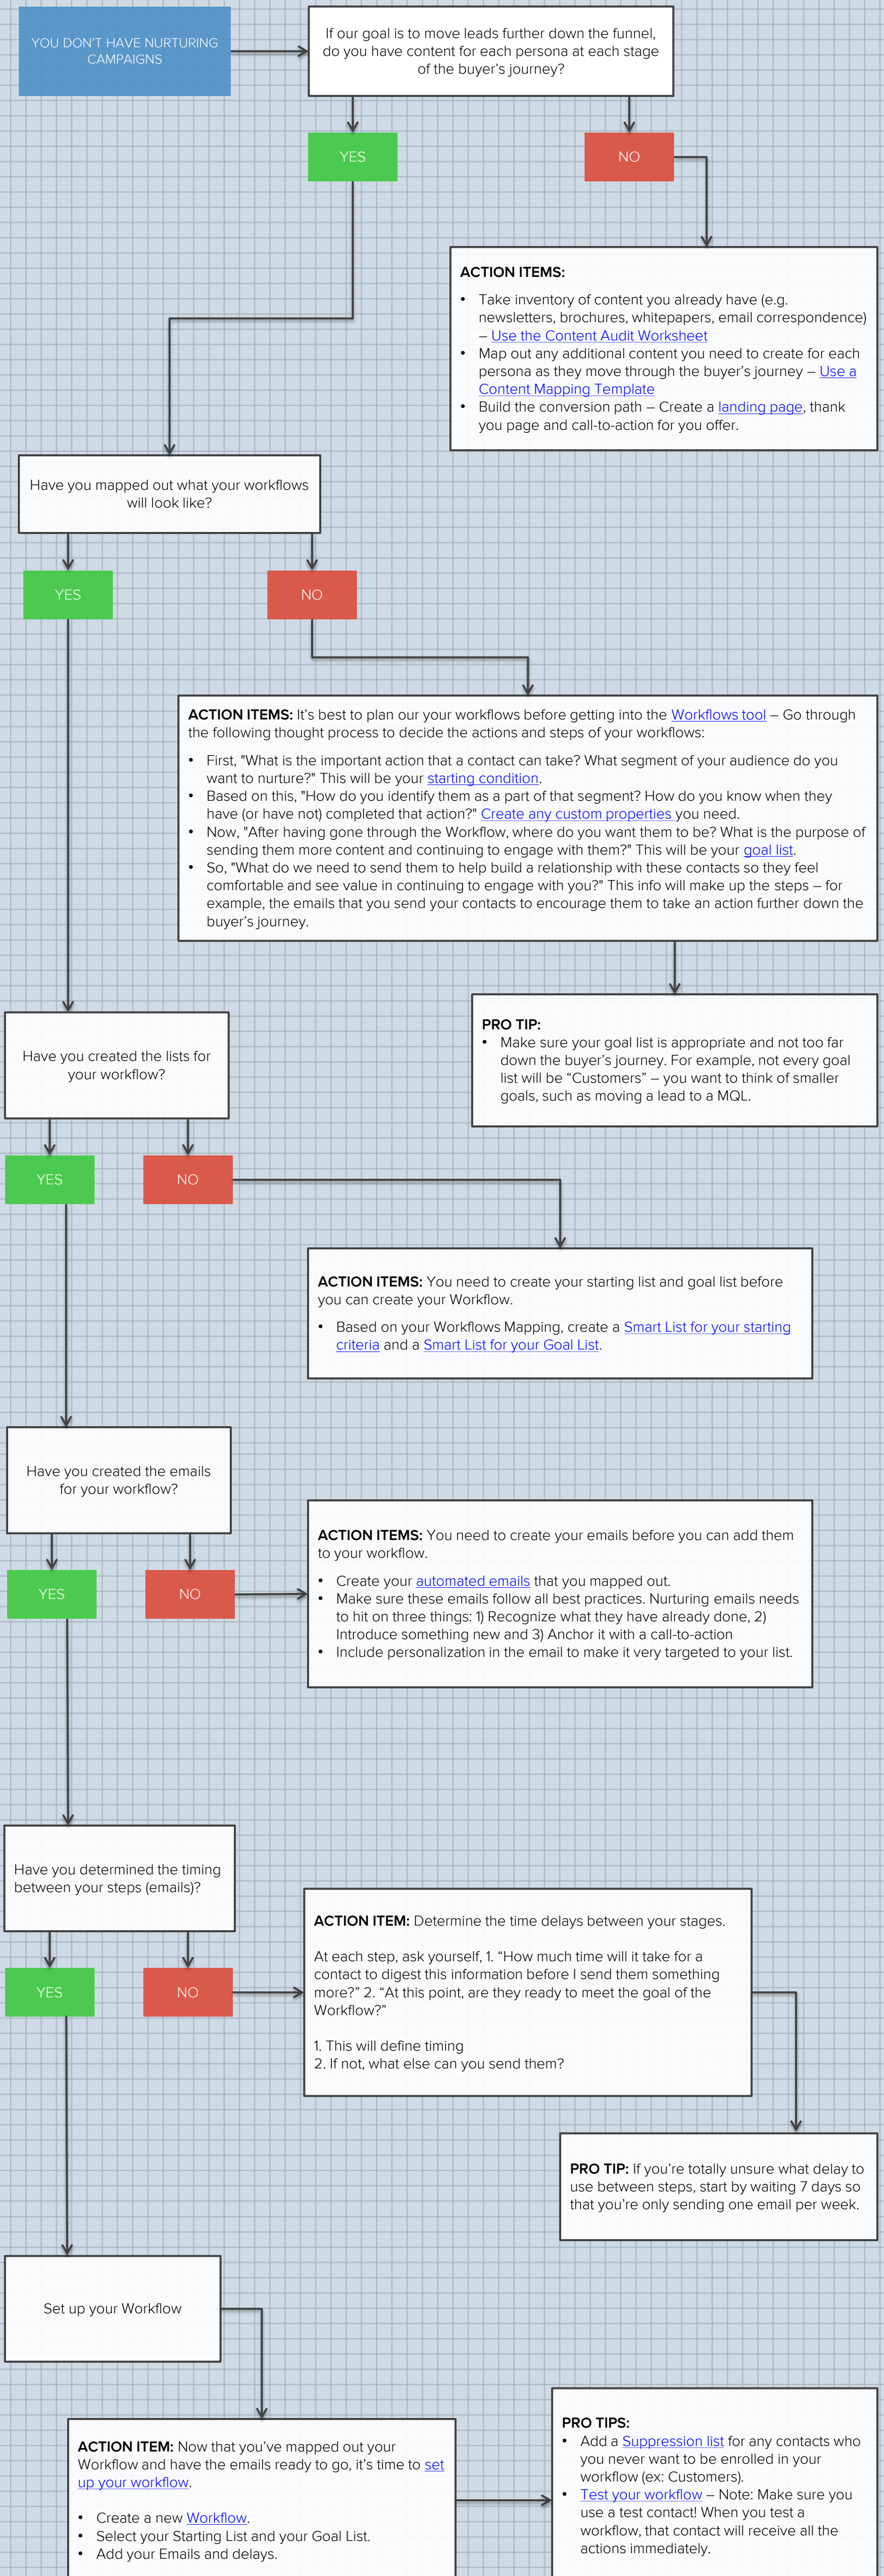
YOU DON'T HAVE NURTURING CAMPAIGNS

If our goal is to move leads further down the funnel, do you have content for each persona at each stage of the buyer's journey?

YES

NO

ACTION ITEMS:
- Take inventory of content you already have (e.g. newsletters, brochures, whitepapers, email correspondence) – Use the Content Audit Worksheet
- Map out any additional content you need to create for each persona as they move through the buyer's journey – Use a Content Mapping Template
- Build the conversion path – Create a landing page, thank you page and call-to-action for you offer.

Have you mapped out what your workflows will look like?

YES

NO

ACTION ITEMS: It's best to plan our your workflows before getting into the Workflows tool – Go through the following thought process to decide the actions and steps of your workflows:
- First, "What is the important action that a contact can take? What segment of your audience do you want to nurture?" This will be your starting condition.
- Based on this, "How do you identify them as a part of that segment? How do you know when they have (or have not) completed that action?" Create any custom properties you need.
- Now, "After having gone through the Workflow, where do you want them to be? What is the purpose of sending them more content and continuing to engage with them?" This will be your goal list.
- So, "What do we need to send them to help build a relationship with these contacts so they feel comfortable and see value in continuing to engage with you?" This info will make up the steps – for example, the emails that you send your contacts to encourage them to take an action further down the buyer's journey.

PRO TIP:
- Make sure your goal list is appropriate and not too far down the buyer's journey. For example, not every goal list will be "Customers" – you want to think of smaller goals, such as moving a lead to a MQL.

Have you created the lists for your workflow?

YES

NO

ACTION ITEMS: You need to create your starting list and goal list before you can create your Workflow.
- Based on your Workflows Mapping, create a Smart List for your starting criteria and a Smart List for your Goal List.

Have you created the emails for your workflow?

YES

NO

ACTION ITEMS: You need to create your emails before you can add them to your workflow.
- Create your automated emails that you mapped out.
- Make sure these emails follow all best practices. Nurturing emails needs to hit on three things: 1) Recognize what they have already done, 2) Introduce something new and 3) Anchor it with a call-to-action
- Include personalization in the email to make it very targeted to your list.

Have you determined the timing between your steps (emails)?

YES

NO

ACTION ITEM: Determine the time delays between your stages.

At each step, ask yourself, 1. "How much time will it take for a contact to digest this information before I send them something more?" 2. "At this point, are they ready to meet the goal of the Workflow?"

1. This will define timing
2. If not, what else can you send them?

PRO TIP: If you're totally unsure what delay to use between steps, start by waiting 7 days so that you're only sending one email per week.

Set up your Workflow

ACTION ITEM: Now that you've mapped out your Workflow and have the emails ready to go, it's time to set up your workflow.
- Create a new Workflow.
- Select your Starting List and your Goal List.
- Add your Emails and delays.

PRO TIPS:
- Add a Suppression list for any contacts who you never want to be enrolled in your workflow (ex: Customers).
- Test your workflow – Note: Make sure you use a test contact! When you test a workflow, that contact will receive all the actions immediately.